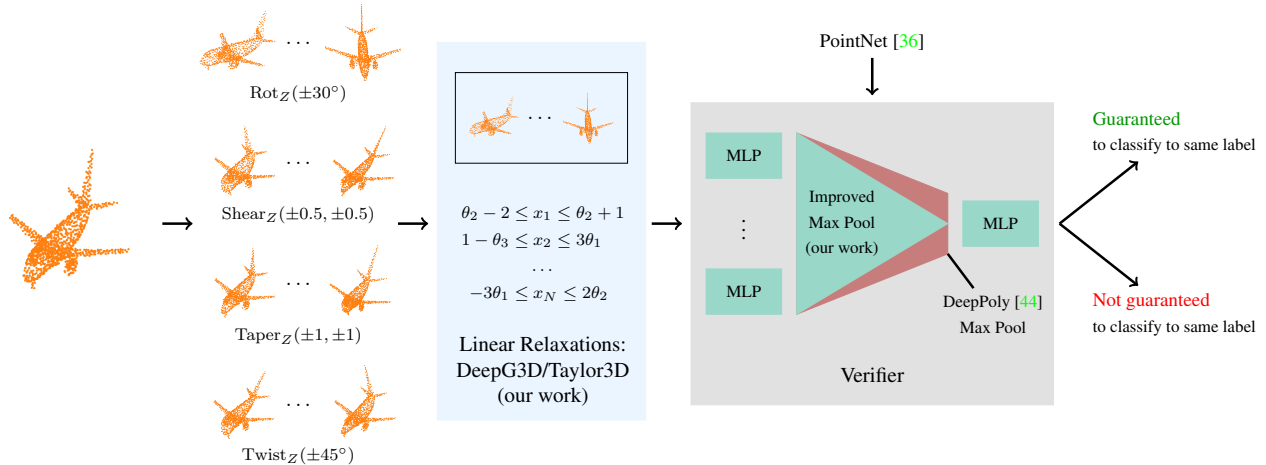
. . .

$\text{Rot}_Z(\pm 30°)$

. . .

$\text{Shear}_Z(\pm 0.5, \pm 0.5)$

. . .

$\text{Taper}_Z(\pm 1, \pm 1)$

. . .

$\text{Twist}_Z(\pm 45°)$

. . .

$\theta_2 - 2 \leq x_1 \leq \theta_2 + 1$
$1 - \theta_3 \leq x_2 \leq 3\theta_1$
. . .
$-3\theta_1 \leq x_N \leq 2\theta_2$

Linear Relaxations: DeepG3D/Taylor3D (our work)

PointNet [36]

MLP

⋮

MLP

Improved Max Pool (our work)

MLP

DeepPoly [44] Max Pool

Verifier

Guaranteed
to classify to same label

Not guaranteed
to classify to same label